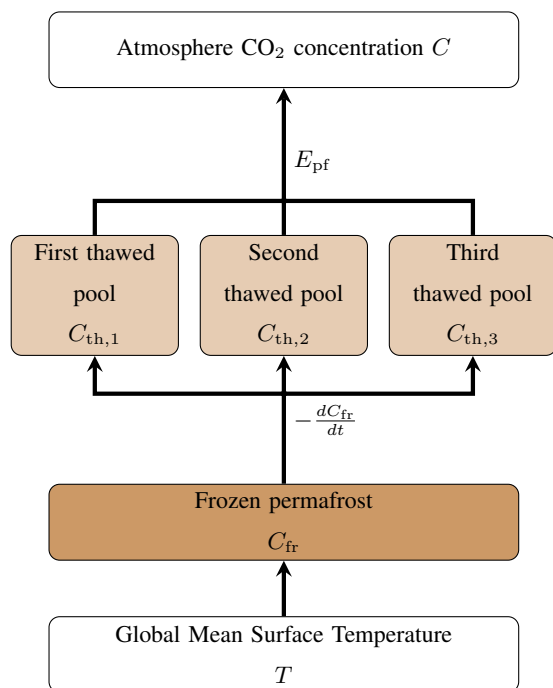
Atmosphere $CO_2$ concentration $C$

$E_{\mathrm{pf}}$

First thawed pool $C_{\mathrm{th},1}$

Second thawed pool $C_{\mathrm{th},2}$

Third thawed pool $C_{\mathrm{th},3}$

$-\frac{dC_{\mathrm{fr}}}{dt}$

Frozen permafrost $C_{\mathrm{fr}}$

Global Mean Surface Temperature $T$